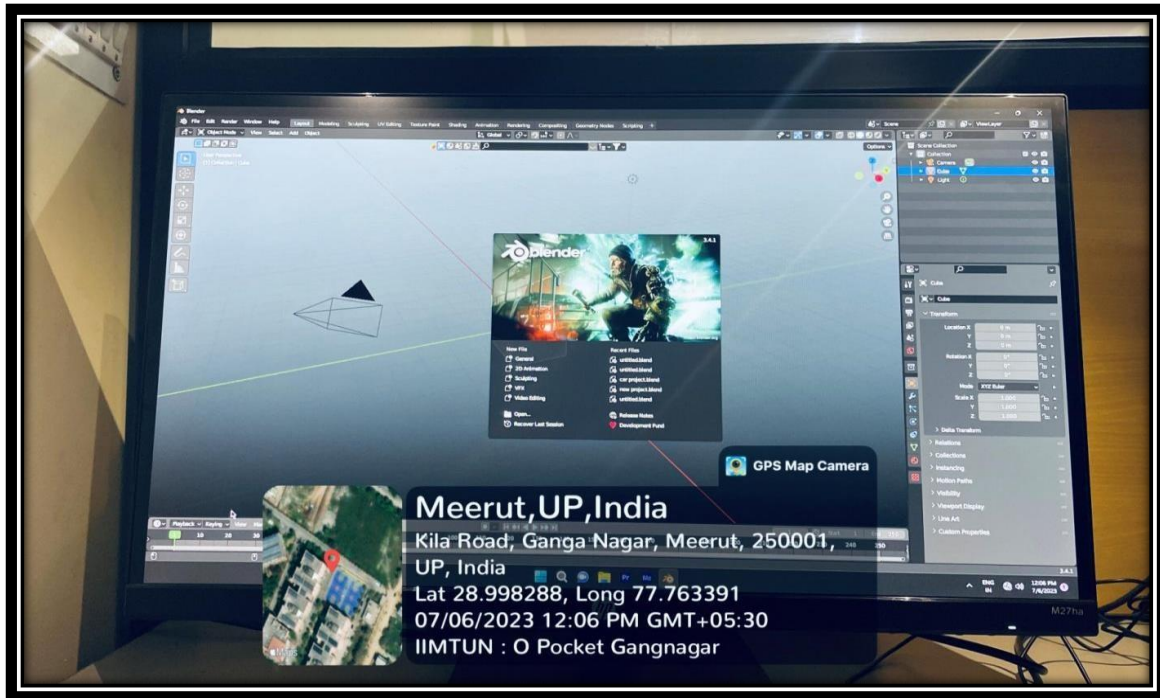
Blender

File Edit Render Window Help Layout Modeling Sculpting UV Editing Texture Paint Shading Animation Rendering Compositing Geometry Nodes Scripting

Object Mode View Select Add Object

Global

Options

User Perspective
(1) Collection | Cube

Scene ViewLayer

Scene Collection
Collection
Camera
Cube
Light

blender 3.4.1

New File
General
2D Animation
Sculpting
VFX
Video Editing

Recent Files
untitled.blend
untitled.blend
car project.blend
new project.blend
untitled.blend

Open...
Recover Last Session

Release Notes
Development Fund

Cube
Cube
Transform
Location X 0 m
Y 0 m
Z 0 m
Rotation X 0°
Y 0°
Z 0°
Mode XYZ Euler
Scale X 1.000
Y 1.000
Z 1.000
Delta Transform
Relations
Collections
Instancing
Motion Paths
Visibility
Viewport Display
Line Art
Custom Properties

Playback Keying View Marker
10 20 30

Start 1 End 250

3.4.1

ENG IN 12:06 PM 7/6/2023

M27ha

GPS Map Camera

Meerut,UP,India
Kila Road, Ganga Nagar, Meerut, 250001, UP, India
Lat 28.998288, Long 77.763391
07/06/2023 12:06 PM GMT+05:30
IIMTUN : O Pocket Gangnagar